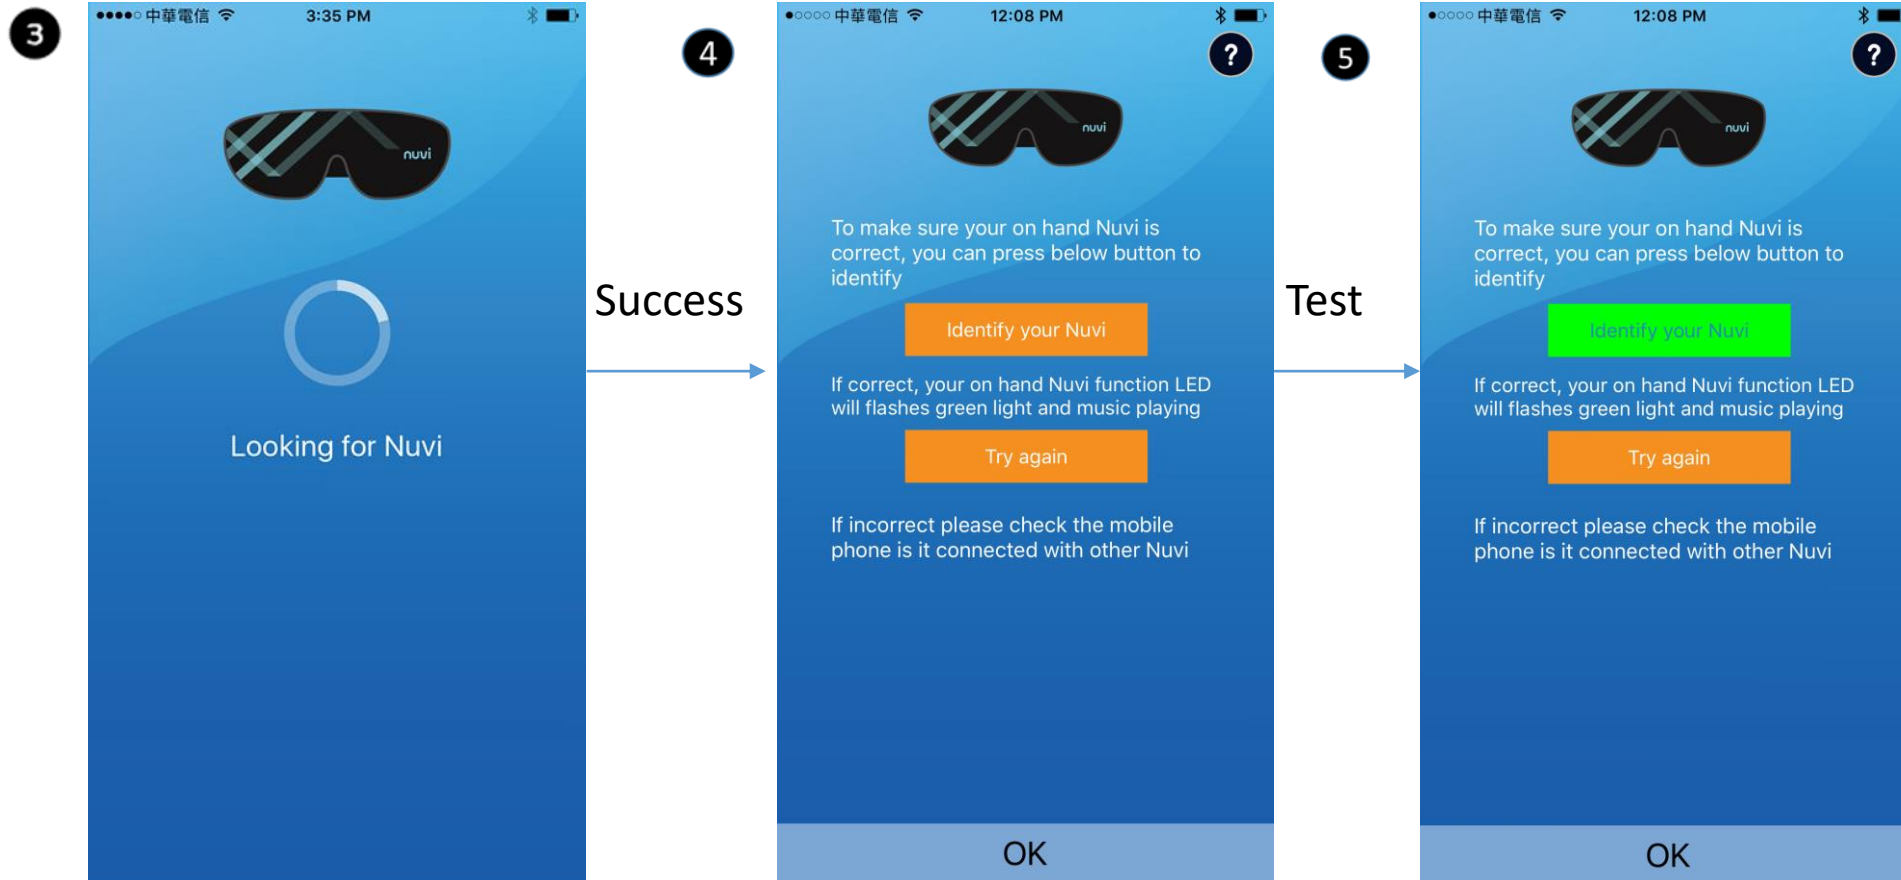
3

●●●●○ 中華電信 3:35 PM

nuvi

Looking for Nuvi

4

Success

●○○○○ 中華電信 12:08 PM

?

nuvi

To make sure your on hand Nuvi is correct, you can press below button to identify

Identify your Nuvi

If correct, your on hand Nuvi function LED will flashes green light and music playing

Try again

If incorrect please check the mobile phone is it connected with other Nuvi

OK

5

Test

●○○○○ 中華電信 12:08 PM

?

nuvi

To make sure your on hand Nuvi is correct, you can press below button to identify

Identify your Nuvi

If correct, your on hand Nuvi function LED will flashes green light and music playing

Try again

If incorrect please check the mobile phone is it connected with other Nuvi

OK